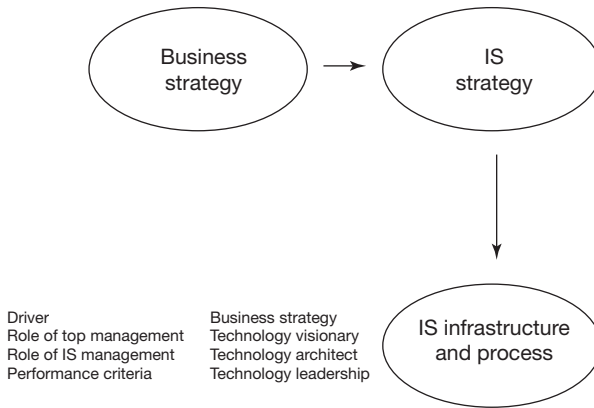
Business strategy

IS strategy

IS infrastructure and process

| | |
|---|---|
| Driver | Business strategy |
| Role of top management | Technology visionary |
| Role of IS management | Technology architect |
| Performance criteria | Technology leadership |